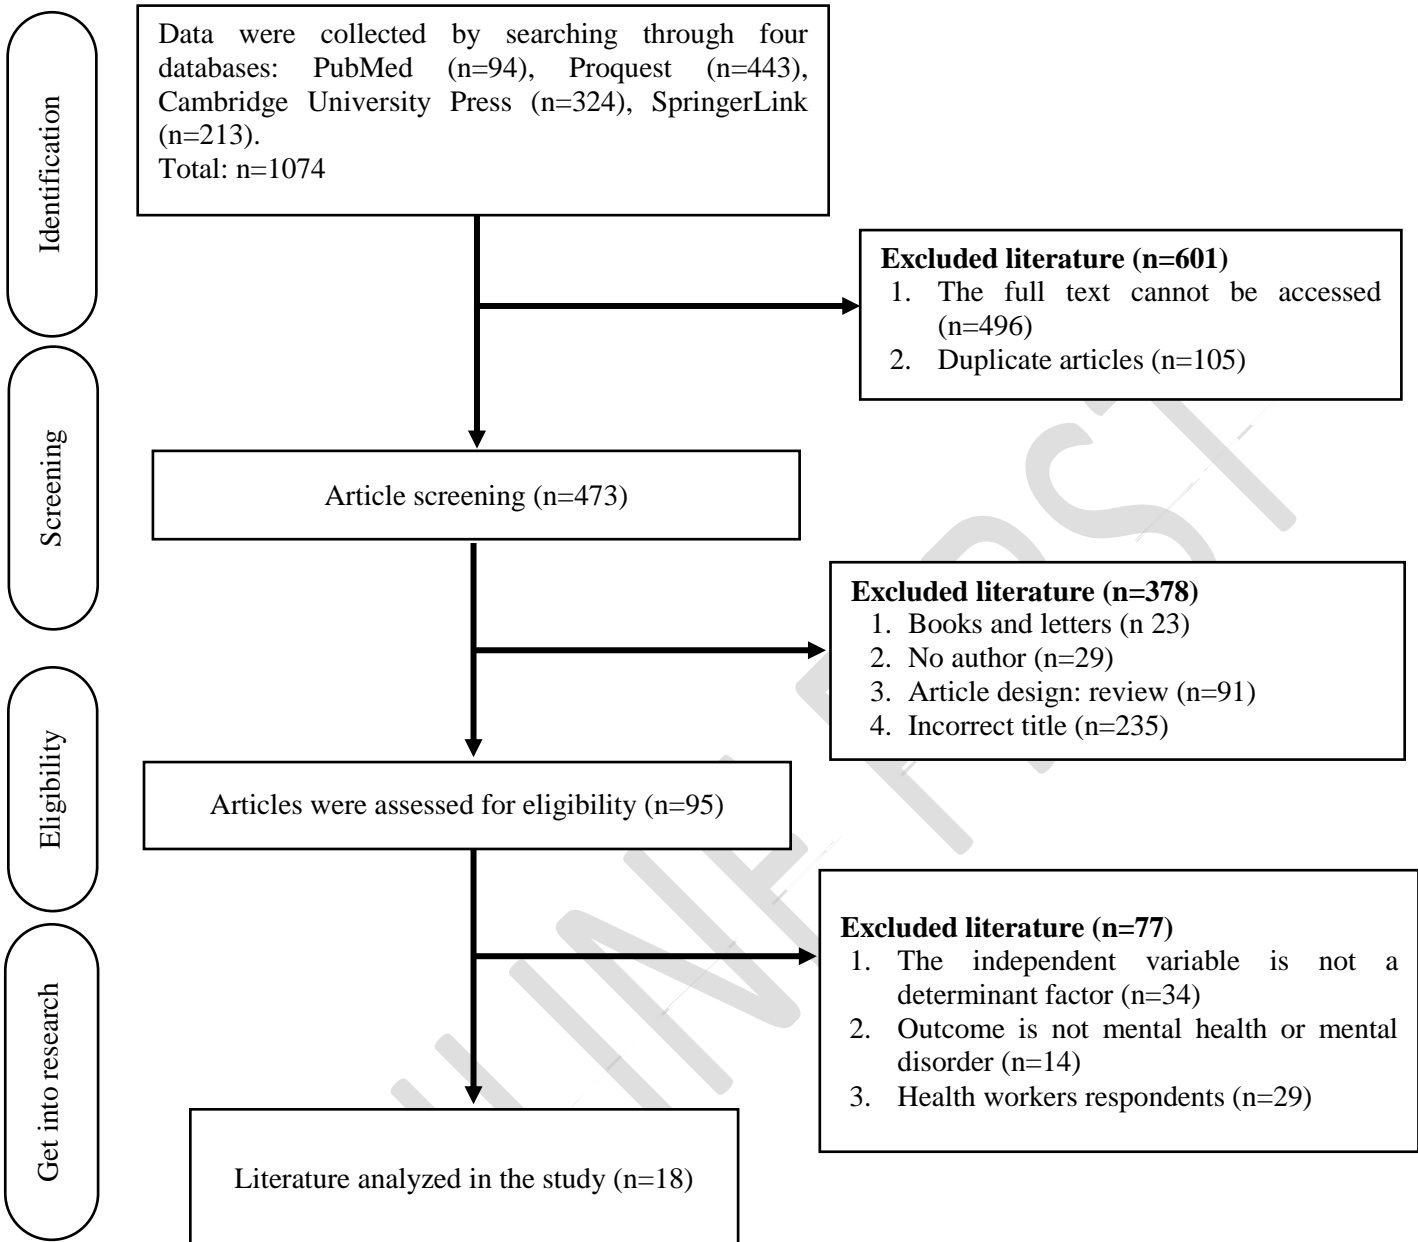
Identification

Data were collected by searching through four databases: PubMed (n=94), Proquest (n=443), Cambridge University Press (n=324), SpringerLink (n=213).
Total: n=1074

**Excluded literature (n=601)**
1. The full text cannot be accessed (n=496)
2. Duplicate articles (n=105)

Screening

Article screening (n=473)

**Excluded literature (n=378)**
1. Books and letters (n 23)
2. No author (n=29)
3. Article design: review (n=91)
4. Incorrect title (n=235)

Eligibility

Articles were assessed for eligibility (n=95)

**Excluded literature (n=77)**
1. The independent variable is not a determinant factor (n=34)
2. Outcome is not mental health or mental disorder (n=14)
3. Health workers respondents (n=29)

Get into research

Literature analyzed in the study (n=18)

ONLINE FIRST